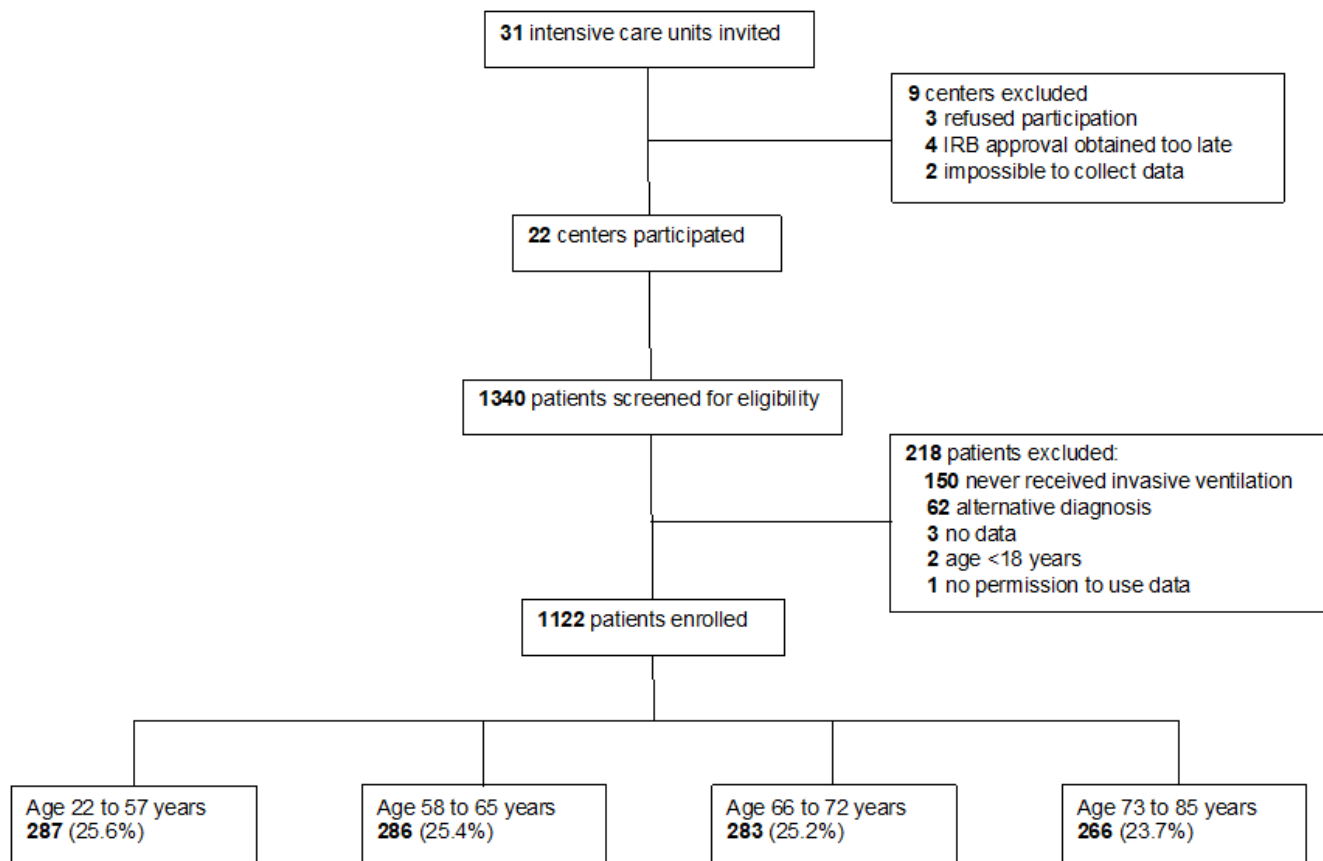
31 intensive care units invited

9 centers excluded
3 refused participation
4 IRB approval obtained too late
2 impossible to collect data

22 centers participated

1340 patients screened for eligibility

218 patients excluded:
150 never received invasive ventilation
62 alternative diagnosis
3 no data
2 age <18 years
1 no permission to use data

1122 patients enrolled

Age 22 to 57 years
287 (25.6%)

Age 58 to 65 years
286 (25.4%)

Age 66 to 72 years
283 (25.2%)

Age 73 to 85 years
266 (23.7%)